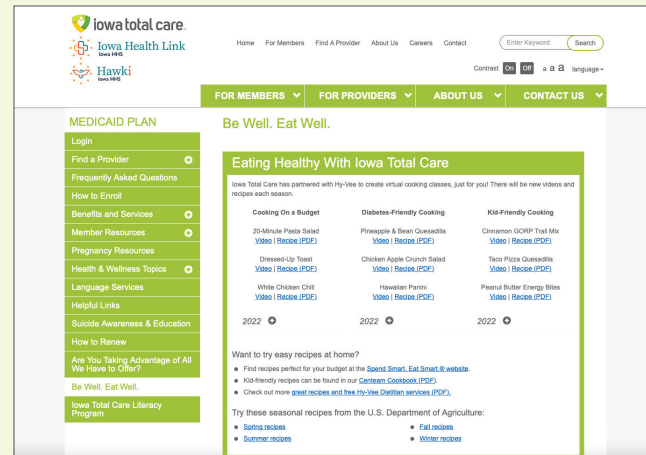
iowa total care.
Iowa Health Link
Iowa HHS
Hawki
Iowa HHS

Home For Members Find A Provider About Us Careers Contact
Enter Keyword
Search
Contrast On Off a a a language

FOR MEMBERS FOR PROVIDERS ABOUT US CONTACT US

MEDICAID PLAN
Login
Find a Provider
Frequently Asked Questions
How to Enroll
Benefits and Services
Member Resources
Pregnancy Resources
Health & Wellness Topics
Language Services
Helpful Links
Suicide Awareness & Education
How to Renew
Are You Taking Advantage of All We Have to Offer?
Be Well. Eat Well.
Iowa Total Care Literacy Program

Be Well. Eat Well.

Eating Healthy With Iowa Total Care

Iowa Total Care has partnered with Hy-Vee to create virtual cooking classes, just for you! There will be new videos and recipes each season.

| Cooking On a Budget | Diabetes-Friendly Cooking | Kid-Friendly Cooking |
|---|---|---|
| 20-Minute Pasta Salad Video \| Recipe (PDF) | Pineapple & Bean Quesadilla Video \| Recipe (PDF) | Cinnamon GORP Trail Mix Video \| Recipe (PDF) |
| Dressed-Up Toast Video \| Recipe (PDF) | Chicken Apple Crunch Salad Video \| Recipe (PDF) | Taco Pizza Quesadilla Video \| Recipe (PDF) |
| White Chicken Chili Video \| Recipe (PDF) | Hawaiian Panini Video \| Recipe (PDF) | Peanut Butter Energy Bites Video \| Recipe (PDF) |
| 2022 | 2022 | 2022 |

Want to try easy recipes at home?
• Find recipes perfect for your budget at the Spend Smart. Eat Smart.® website.
• Kid-friendly recipes can be found in our Centeam Cookbook (PDF).
• Check out more great recipes and free Hy-Vee Dietitian services (PDF).

Try these seasonal recipes from the U.S. Department of Agriculture:
• Spring recipes
• Summer recipes
• Fall recipes
• Winter recipes